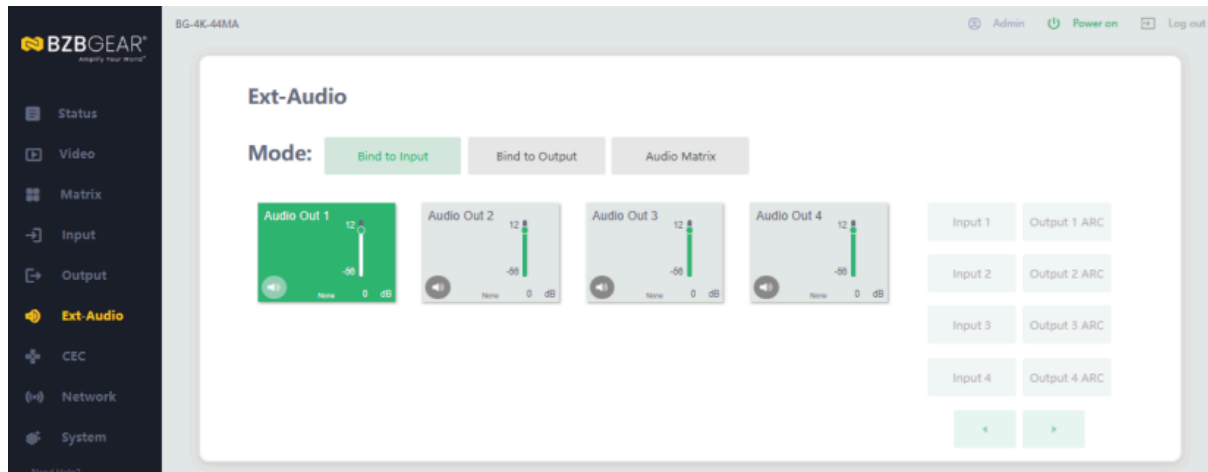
BZBGEAR
Amplify Your World

Status
Video
Matrix
Input
Output
Ext-Audio
CEC
Network
System

BG-4K-44MA

Admin
Power on
Log out

Ext-Audio

Mode: Bind to Input
Bind to Output
Audio Matrix

Audio Out 1
12
-56
None 0 dB

Audio Out 2
12
-56
None 0 dB

Audio Out 3
12
-56
None 0 dB

Audio Out 4
12
-56
None 0 dB

Input 1
Output 1 ARC
Input 2
Output 2 ARC
Input 3
Output 3 ARC
Input 4
Output 4 ARC